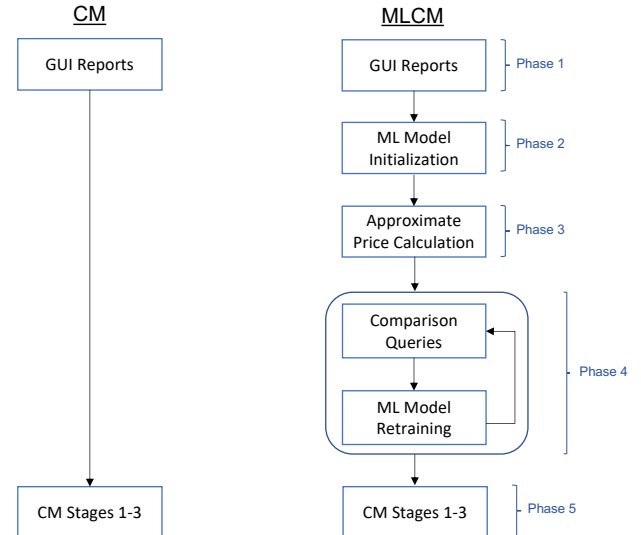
CM

GUI Reports

CM Stages 1-3

MLCM

GUI Reports

Phase 1

ML Model Initialization

Phase 2

Approximate Price Calculation

Phase 3

Comparison Queries

ML Model Retraining

Phase 4

CM Stages 1-3

Phase 5